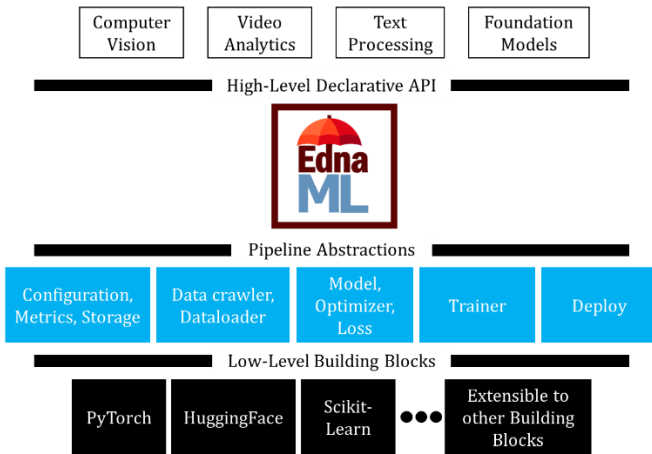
Computer Vision

Video Analytics

Text Processing

Foundation Models

High-Level Declarative API

Edna ML

Pipeline Abstractions

Configuration, Metrics, Storage

Data crawler, Dataloader

Model, Optimizer, Loss

Trainer

Deploy

Low-Level Building Blocks

PyTorch

HuggingFace

Scikit-Learn

Extensible to other Building Blocks